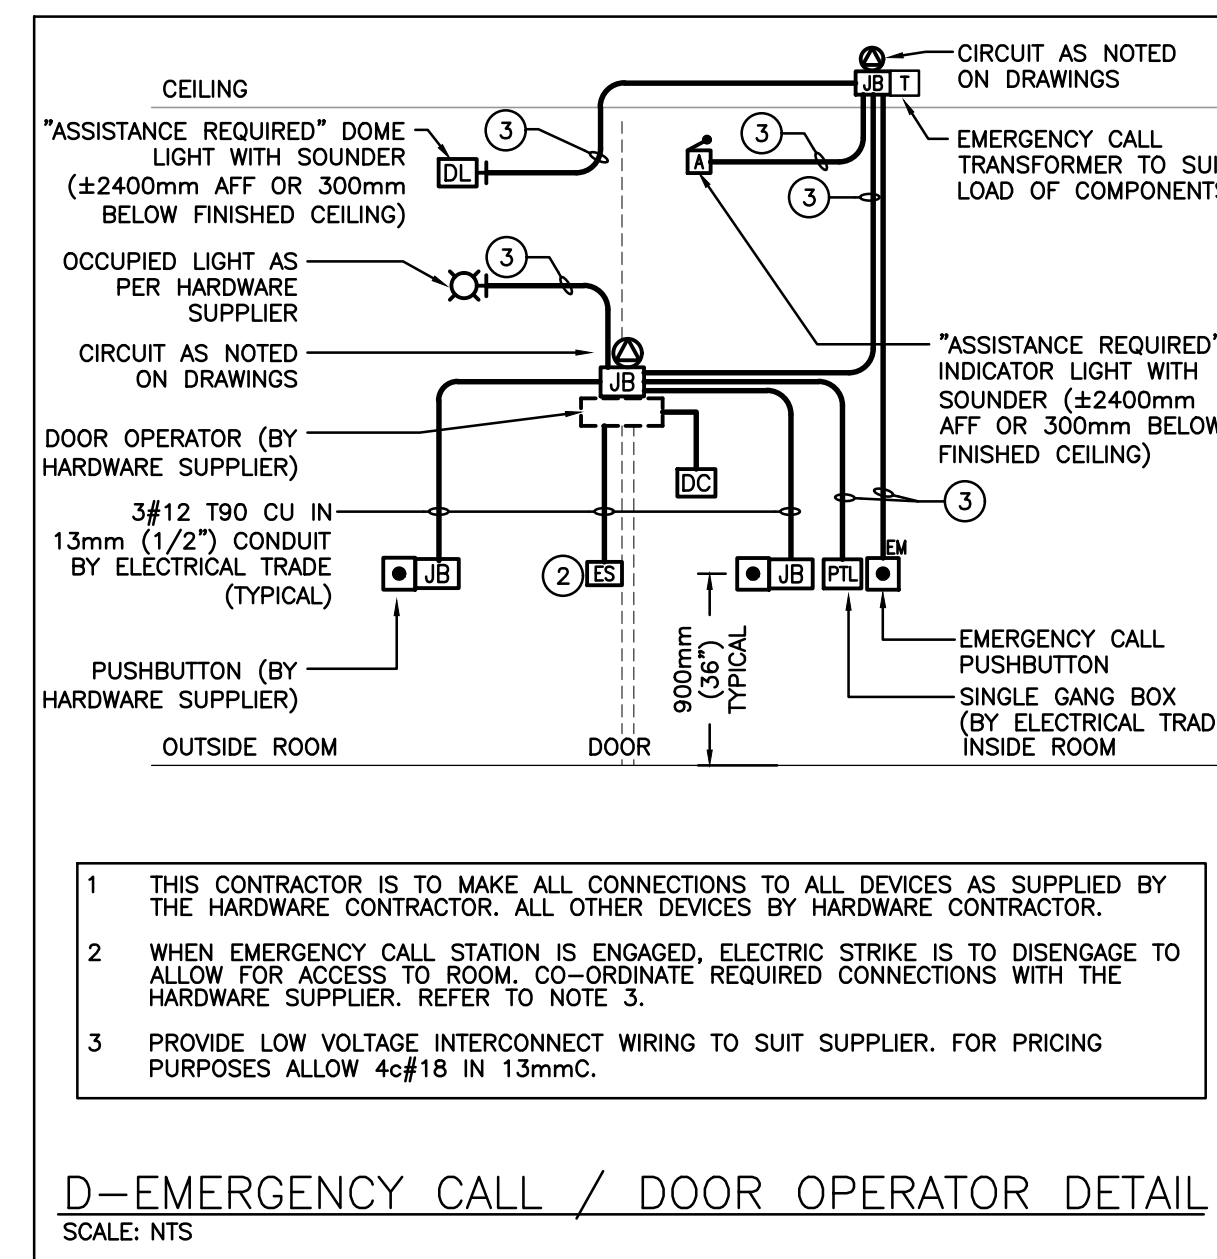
CIRCUIT AS NOTED ON DRAWINGS

CEILING

JB T

"ASSISTANCE REQUIRED" DOME LIGHT WITH SOUNDER (±2400mm AFF OR 300mm BELOW FINISHED CEILING)

DL

3

A

3

EMERGENCY CALL TRANSFORMER TO SUI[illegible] LOAD OF COMPONENT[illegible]

3

OCCUPIED LIGHT AS PER HARDWARE SUPPLIER

3

CIRCUIT AS NOTED ON DRAWINGS

JB

"ASSISTANCE REQUIRED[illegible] INDICATOR LIGHT WITH SOUNDER (±2400mm AFF OR 300mm BELO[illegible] FINISHED CEILING)

DOOR OPERATOR (BY HARDWARE SUPPLIER)

DC

3#12 T90 CU IN 13mm (1/2") CONDUIT BY ELECTRICAL TRADE (TYPICAL)

3

JB

2 ES

JB PTL EM

900mm (36") TYPICAL

PUSHBUTTON (BY HARDWARE SUPPLIER)

EMERGENCY CALL PUSHBUTTON

SINGLE GANG BOX (BY ELECTRICAL TRAD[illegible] INSIDE ROOM

OUTSIDE ROOM

DOOR

1 THIS CONTRACTOR IS TO MAKE ALL CONNECTIONS TO ALL DEVICES AS SUPPLIED BY THE HARDWARE CONTRACTOR. ALL OTHER DEVICES BY HARDWARE CONTRACTOR.

2 WHEN EMERGENCY CALL STATION IS ENGAGED, ELECTRIC STRIKE IS TO DISENGAGE TO ALLOW FOR ACCESS TO ROOM. CO-ORDINATE REQUIRED CONNECTIONS WITH THE HARDWARE SUPPLIER. REFER TO NOTE 3.

3 PROVIDE LOW VOLTAGE INTERCONNECT WIRING TO SUIT SUPPLIER. FOR PRICING PURPOSES ALLOW 4c#18 IN 13mmC.

D–EMERGENCY CALL / DOOR OPERATOR DETAIL
SCALE: NTS